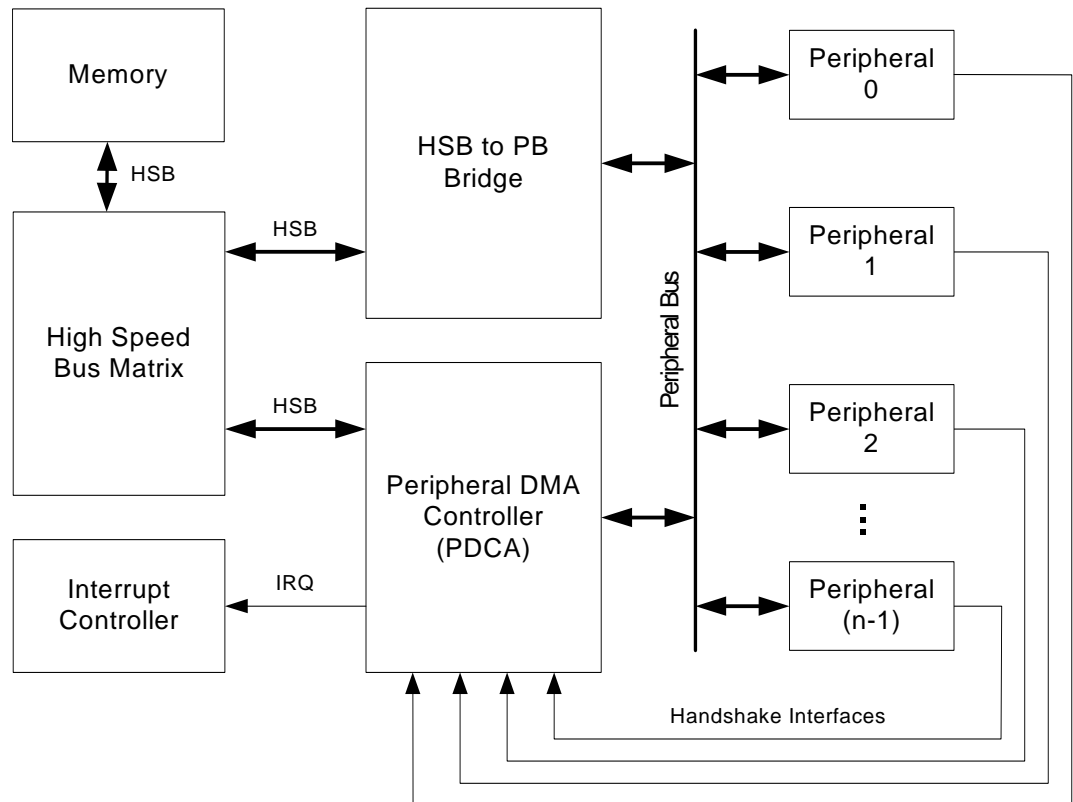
Memory

HSB

High Speed Bus Matrix

HSB

HSB to PB Bridge

HSB

Peripheral DMA Controller (PDCA)

Interrupt Controller

IRQ

Peripheral Bus

Peripheral 0

Peripheral 1

Peripheral 2

⋮

Peripheral (n-1)

Handshake Interfaces